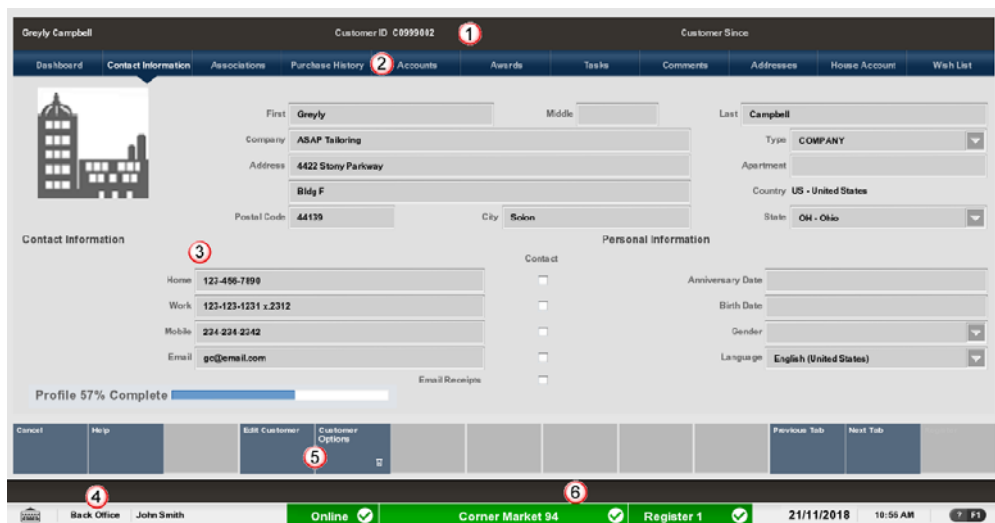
Greyly Campbell
Customer ID C0999082
1
Customer Since

Dashboard
Contact Information
Associations
Purchase History
2
Accounts
Awards
Tasks
Comments
Addresses
House Account
Wish List

First Greyly
Middle
Last Campbell
Company ASAP Tailoring
Type COMPANY
Address 4422 Stony Parkway
Apartment
Bldg F
Country US - United States
Postal Code 44139
City Solon
State OH - Ohio

Contact Information
3
Personal Information
Contact
Home 123-456-7890
Anniversary Date
Work 123-123-1231 x.2312
Birth Date
Mobile 234-234-2342
Gender
Email gc@email.com
Language English (United States)
Email Receipts

Profile 57% Complete

Cancel
Help
Edit Customer
Customer Options
5
Previous Tab
Next Tab

4
6
Back Office
John Smith
Online
Corner Market 94
Register 1
21/11/2018
10:56 AM
? F1